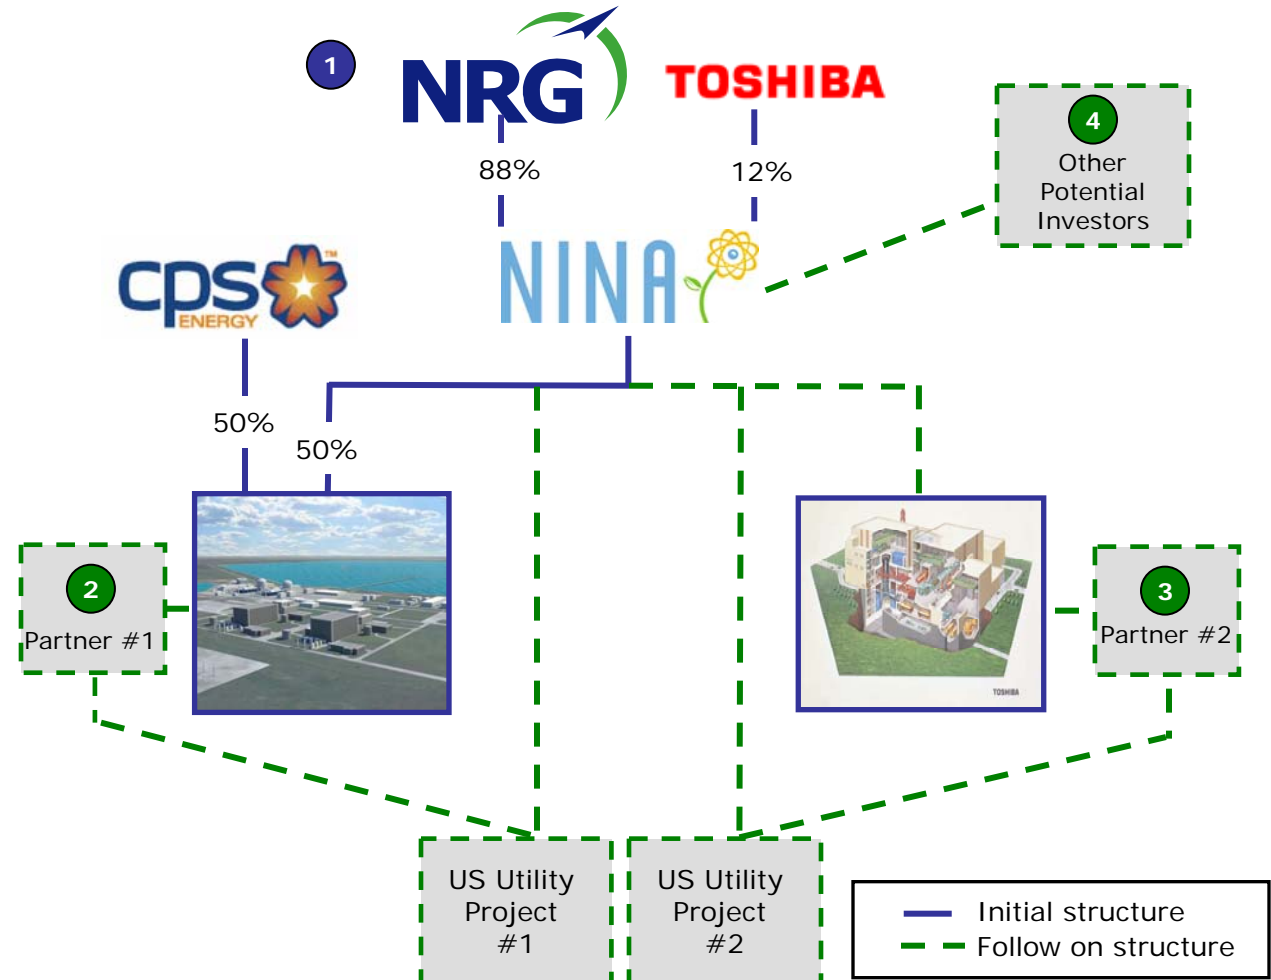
1

NRG

TOSHIBA

4
Other Potential Investors

88%

12%

cps ENERGY

NINA

50%

50%

2
Partner #1

TOSHIBA

3
Partner #2

US Utility Project #1

US Utility Project #2

Initial structure
Follow on structure